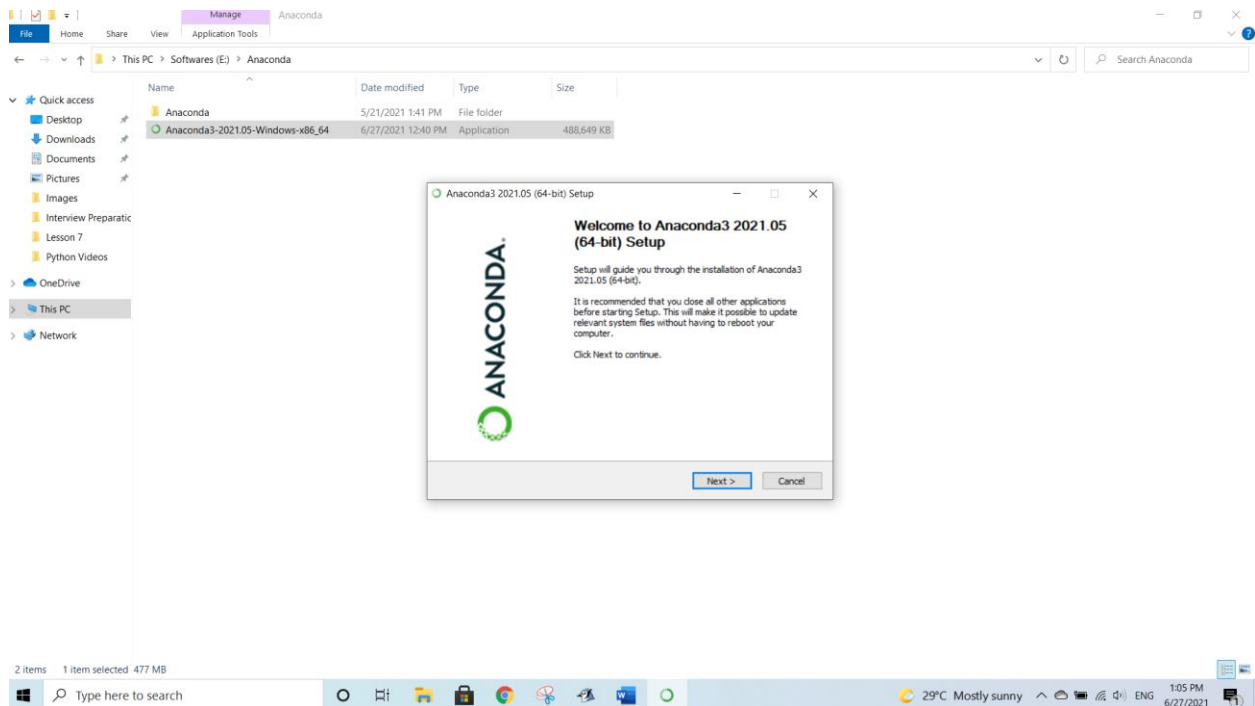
Manage
Anaconda
File
Home
Share
View
Application Tools

This PC > Softwares (E:) > Anaconda
Search Anaconda

Quick access
Desktop
Downloads
Documents
Pictures
Images
Interview Preparatic
Lesson 7
Python Videos
OneDrive
This PC
Network

| Name | Date modified | Type | Size |
|---|---|---|---|
| Anaconda | 5/21/2021 1:41 PM | File folder | |
| Anaconda3-2021.05-Windows-x86_64 | 6/27/2021 12:40 PM | Application | 488,649 KB |

Anaconda3 2021.05 (64-bit) Setup

ANACONDA.

Welcome to Anaconda3 2021.05 (64-bit) Setup

Setup will guide you through the installation of Anaconda3 2021.05 (64-bit).

It is recommended that you close all other applications before starting Setup. This will make it possible to update relevant system files without having to reboot your computer.

Click Next to continue.

Next >
Cancel

2 items 1 item selected 477 MB

Type here to search

29°C Mostly sunny ENG 1:05 PM 6/27/2021